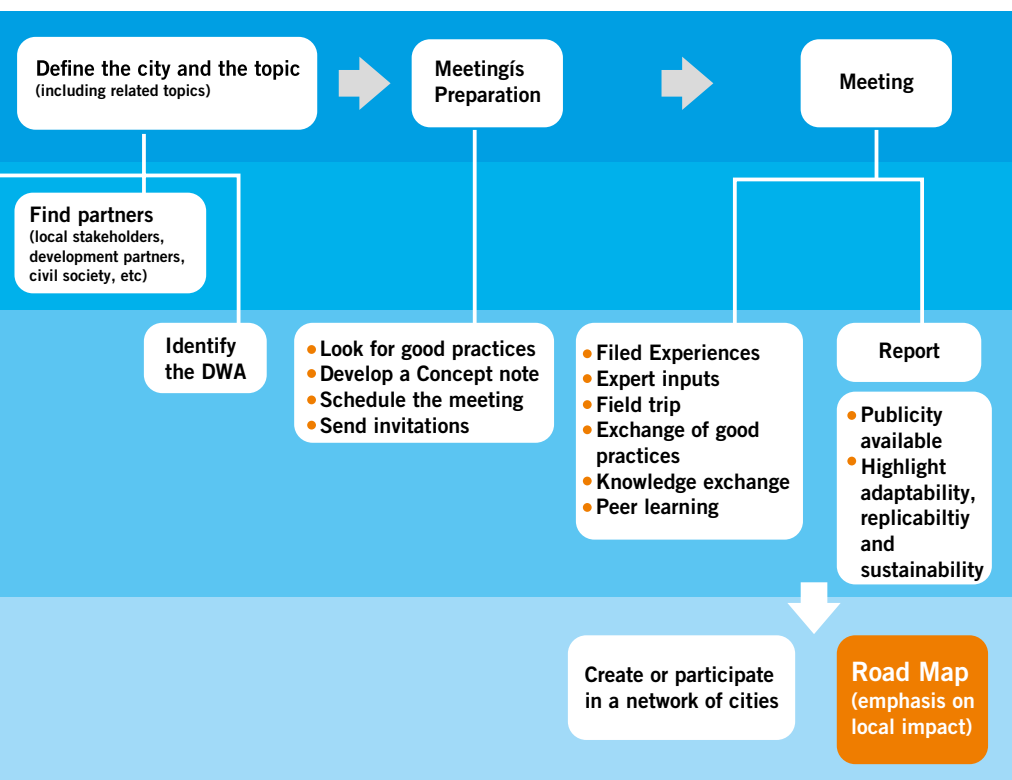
Define the city and the topic
(including related topics)

Meetingís Preparation

Meeting

Find partners
(local stakeholders, development partners, civil society, etc)

Identify the DWA

• Look for good practices
• Develop a Concept note
• Schedule the meeting
• Send invitations

• Filed Experiences
• Expert inputs
• Field trip
• Exchange of good practices
• Knowledge exchange
• Peer learning

Report

• Publicity available
• Highlight adaptability, replicabiltiy and sustainability

Create or participate in a network of cities

Road Map
(emphasis on local impact)